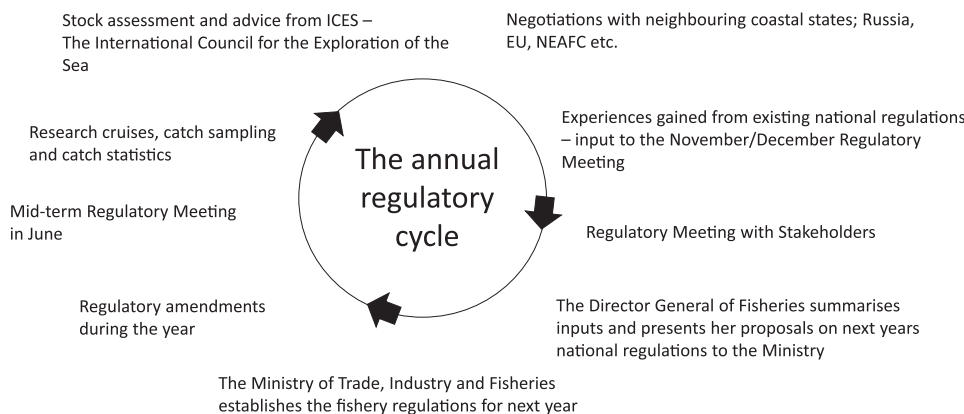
Stock assessment and advice from ICES – The International Council for the Exploration of the Sea

Negotiations with neighbouring coastal states; Russia, EU, NEAFC etc.

The annual regulatory cycle

Research cruises, catch sampling and catch statistics

Experiences gained from existing national regulations – input to the November/December Regulatory Meeting

Mid-term Regulatory Meeting in June

Regulatory Meeting with Stakeholders

Regulatory amendments during the year

The Director General of Fisheries summarises inputs and presents her proposals on next years national regulations to the Ministry

The Ministry of Trade, Industry and Fisheries establishes the fishery regulations for next year